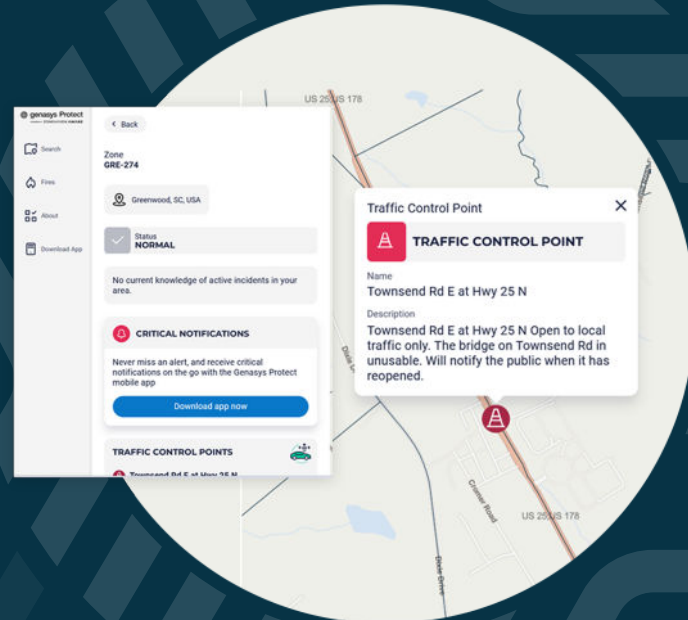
genasys Protect

Search

Fires

About

Download App

Back

Zone
GRE-274

Greenwood, SC, USA

Status
NORMAL

No current knowledge of active incidents in your area.

CRITICAL NOTIFICATIONS

Never miss an alert, and receive critical notifications on the go with the Genasys Protect mobile app

Download app now

TRAFFIC CONTROL POINTS

Townsend Rd E at Hwy 25 N

US 25 US 178

Traffic Control Point

TRAFFIC CONTROL POINT

Name
Townsend Rd E at Hwy 25 N

Description
Townsend Rd E at Hwy 25 N Open to local traffic only. The bridge on Townsend Rd in unusable. Will notify the public when it has reopened.

Cromer Road

US 25 US 178